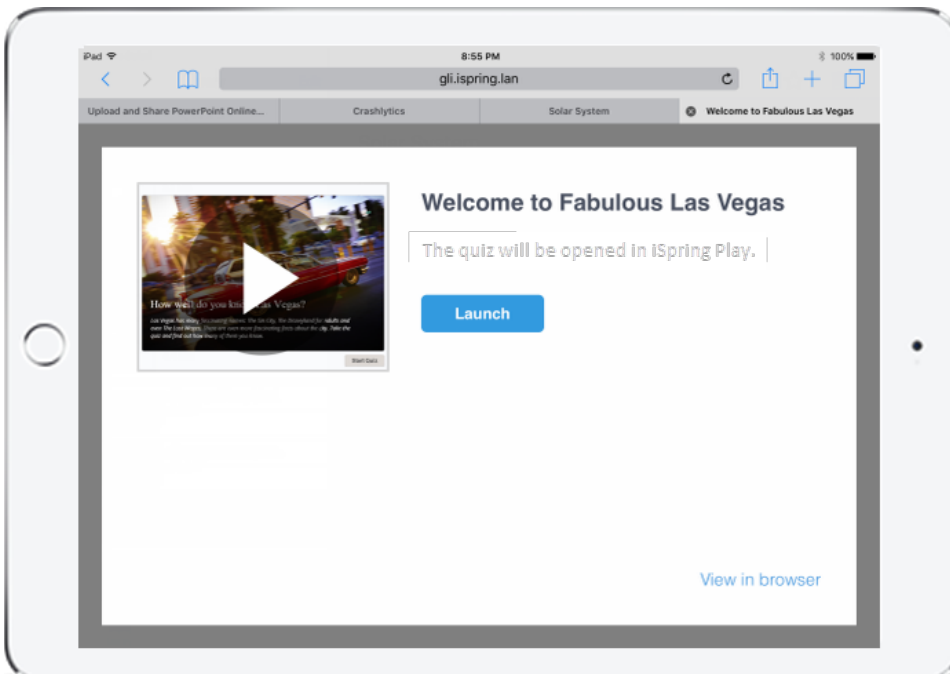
iPad
8:55 PM
100%
gli.ispring.lan

Upload and Share PowerPoint Online...
Crashlytics
Solar System
Welcome to Fabulous Las Vegas

How well do you know Las Vegas?
Las Vegas has many fascinating names: Sin City, the Disneyland for adults and even The Lost Wages. There are even more fascinating facts about the city. Take the quiz and find out how many of them you know.
Start Quiz

Welcome to Fabulous Las Vegas

The quiz will be opened in iSpring Play.

Launch

View in browser